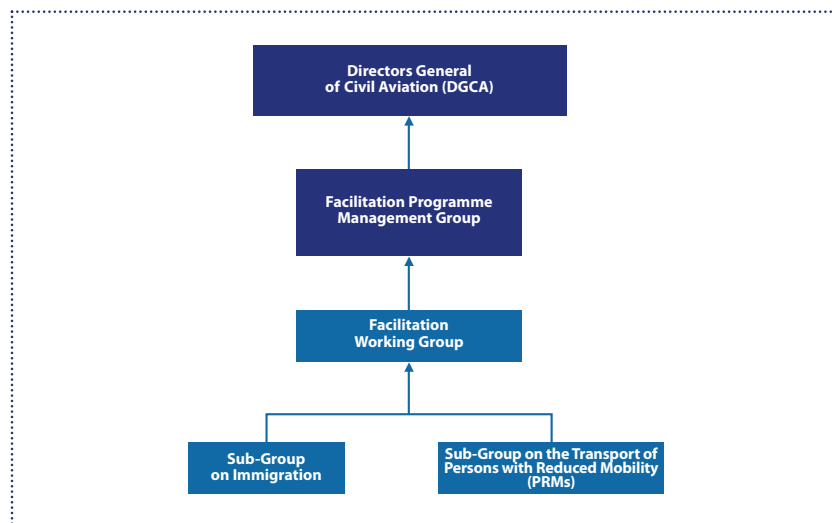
Directors General of Civil Aviation (DGCA)

Facilitation Programme Management Group

Facilitation Working Group

Sub-Group on Immigration

Sub-Group on the Transport of Persons with Reduced Mobility (PRMs)